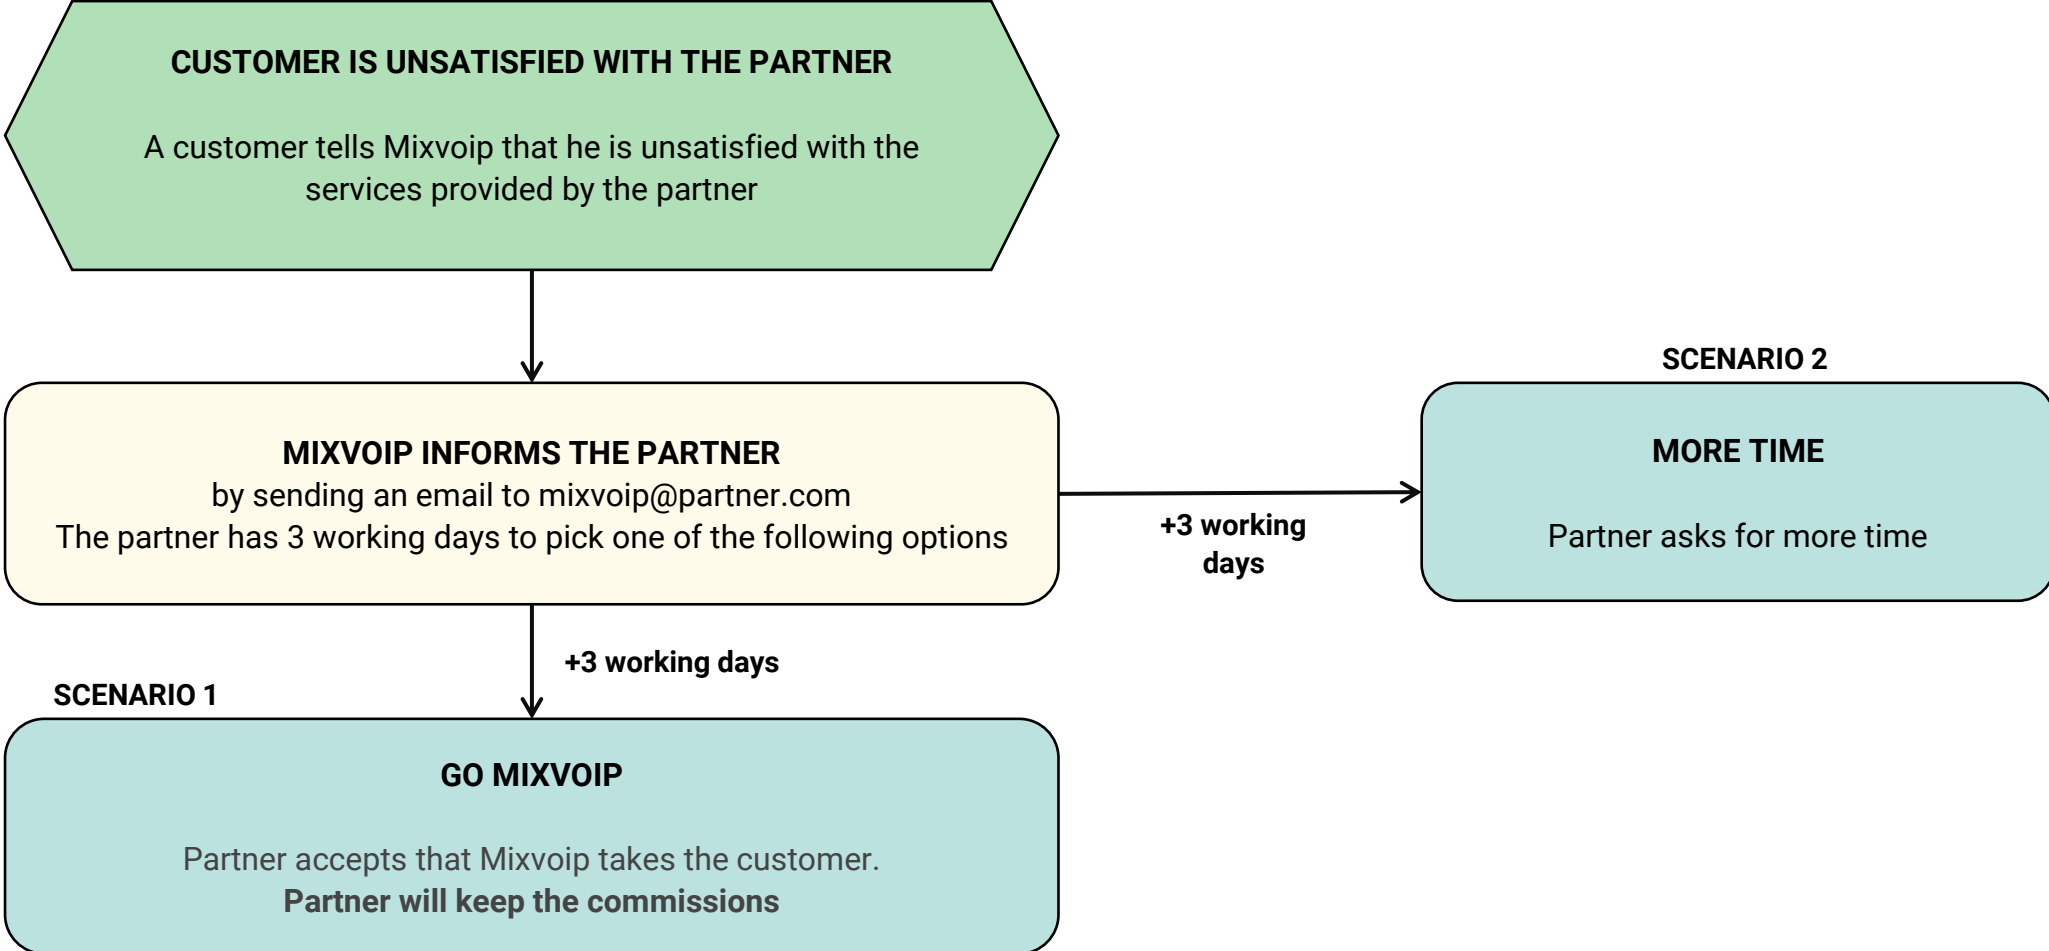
CUSTOMER IS UNSATISFIED WITH THE PARTNER

A customer tells Mixvoip that he is unsatisfied with the services provided by the partner

MIXVOIP INFORMS THE PARTNER
by sending an email to mixvoip@partner.com
The partner has 3 working days to pick one of the following options

+3 working days

SCENARIO 2

MORE TIME

Partner asks for more time

+3 working days

SCENARIO 1

GO MIXVOIP

Partner accepts that Mixvoip takes the customer.
Partner will keep the commissions